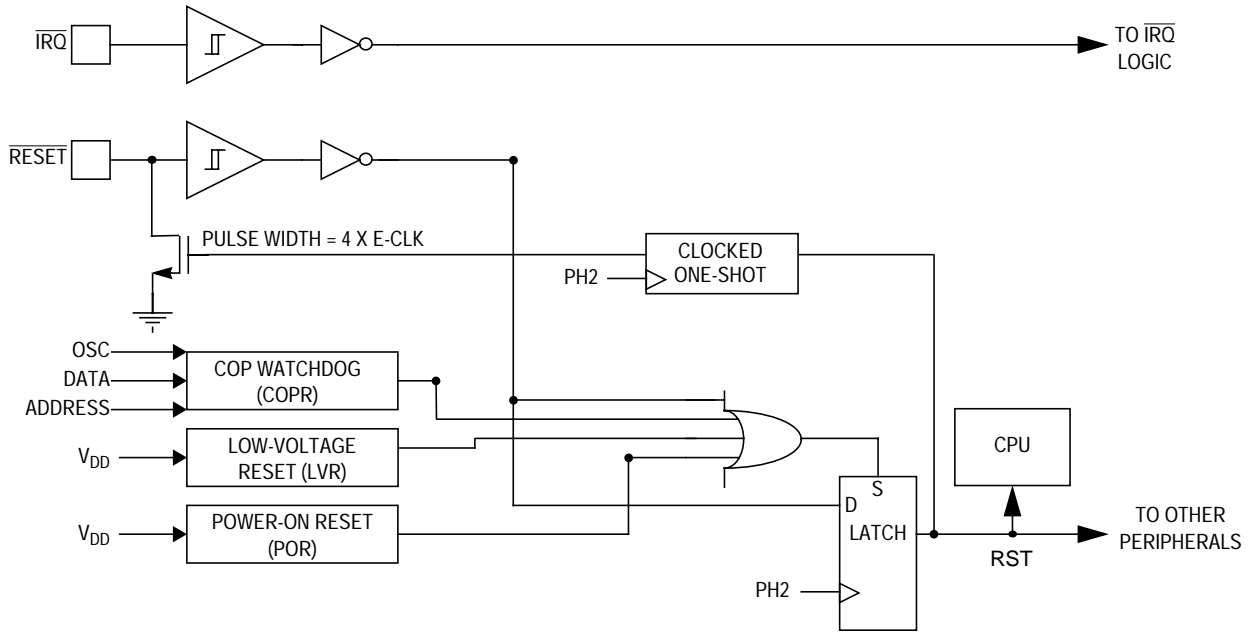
$\overline{IRQ}$

TO $\overline{IRQ}$ LOGIC

$\overline{RESET}$

PULSE WIDTH = 4 X E-CLK

CLOCKED ONE-SHOT

PH2

OSC

DATA

ADDRESS

COP WATCHDOG (COPR)

$V_{DD}$

LOW-VOLTAGE RESET (LVR)

CPU

D

S

LATCH

$V_{DD}$

POWER-ON RESET (POR)

TO OTHER PERIPHERALS

RST

PH2